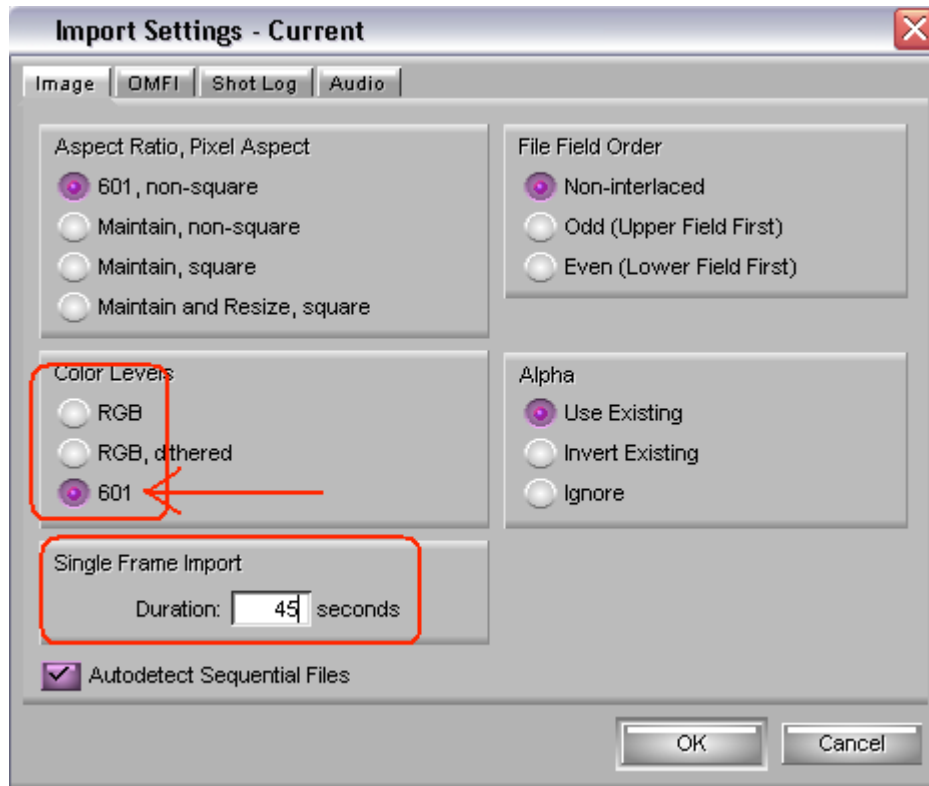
Import Settings - Current

Image | OMFI | Shot Log | Audio

Aspect Ratio, Pixel Aspect
601, non-square
Maintain, non-square
Maintain, square
Maintain and Resize, square

File Field Order
Non-interlaced
Odd (Upper Field First)
Even (Lower Field First)

Color Levels
RGB
RGB, dithered
601

Alpha
Use Existing
Invert Existing
Ignore

Single Frame Import
Duration: 45 seconds

Autodetect Sequential Files

OK
Cancel